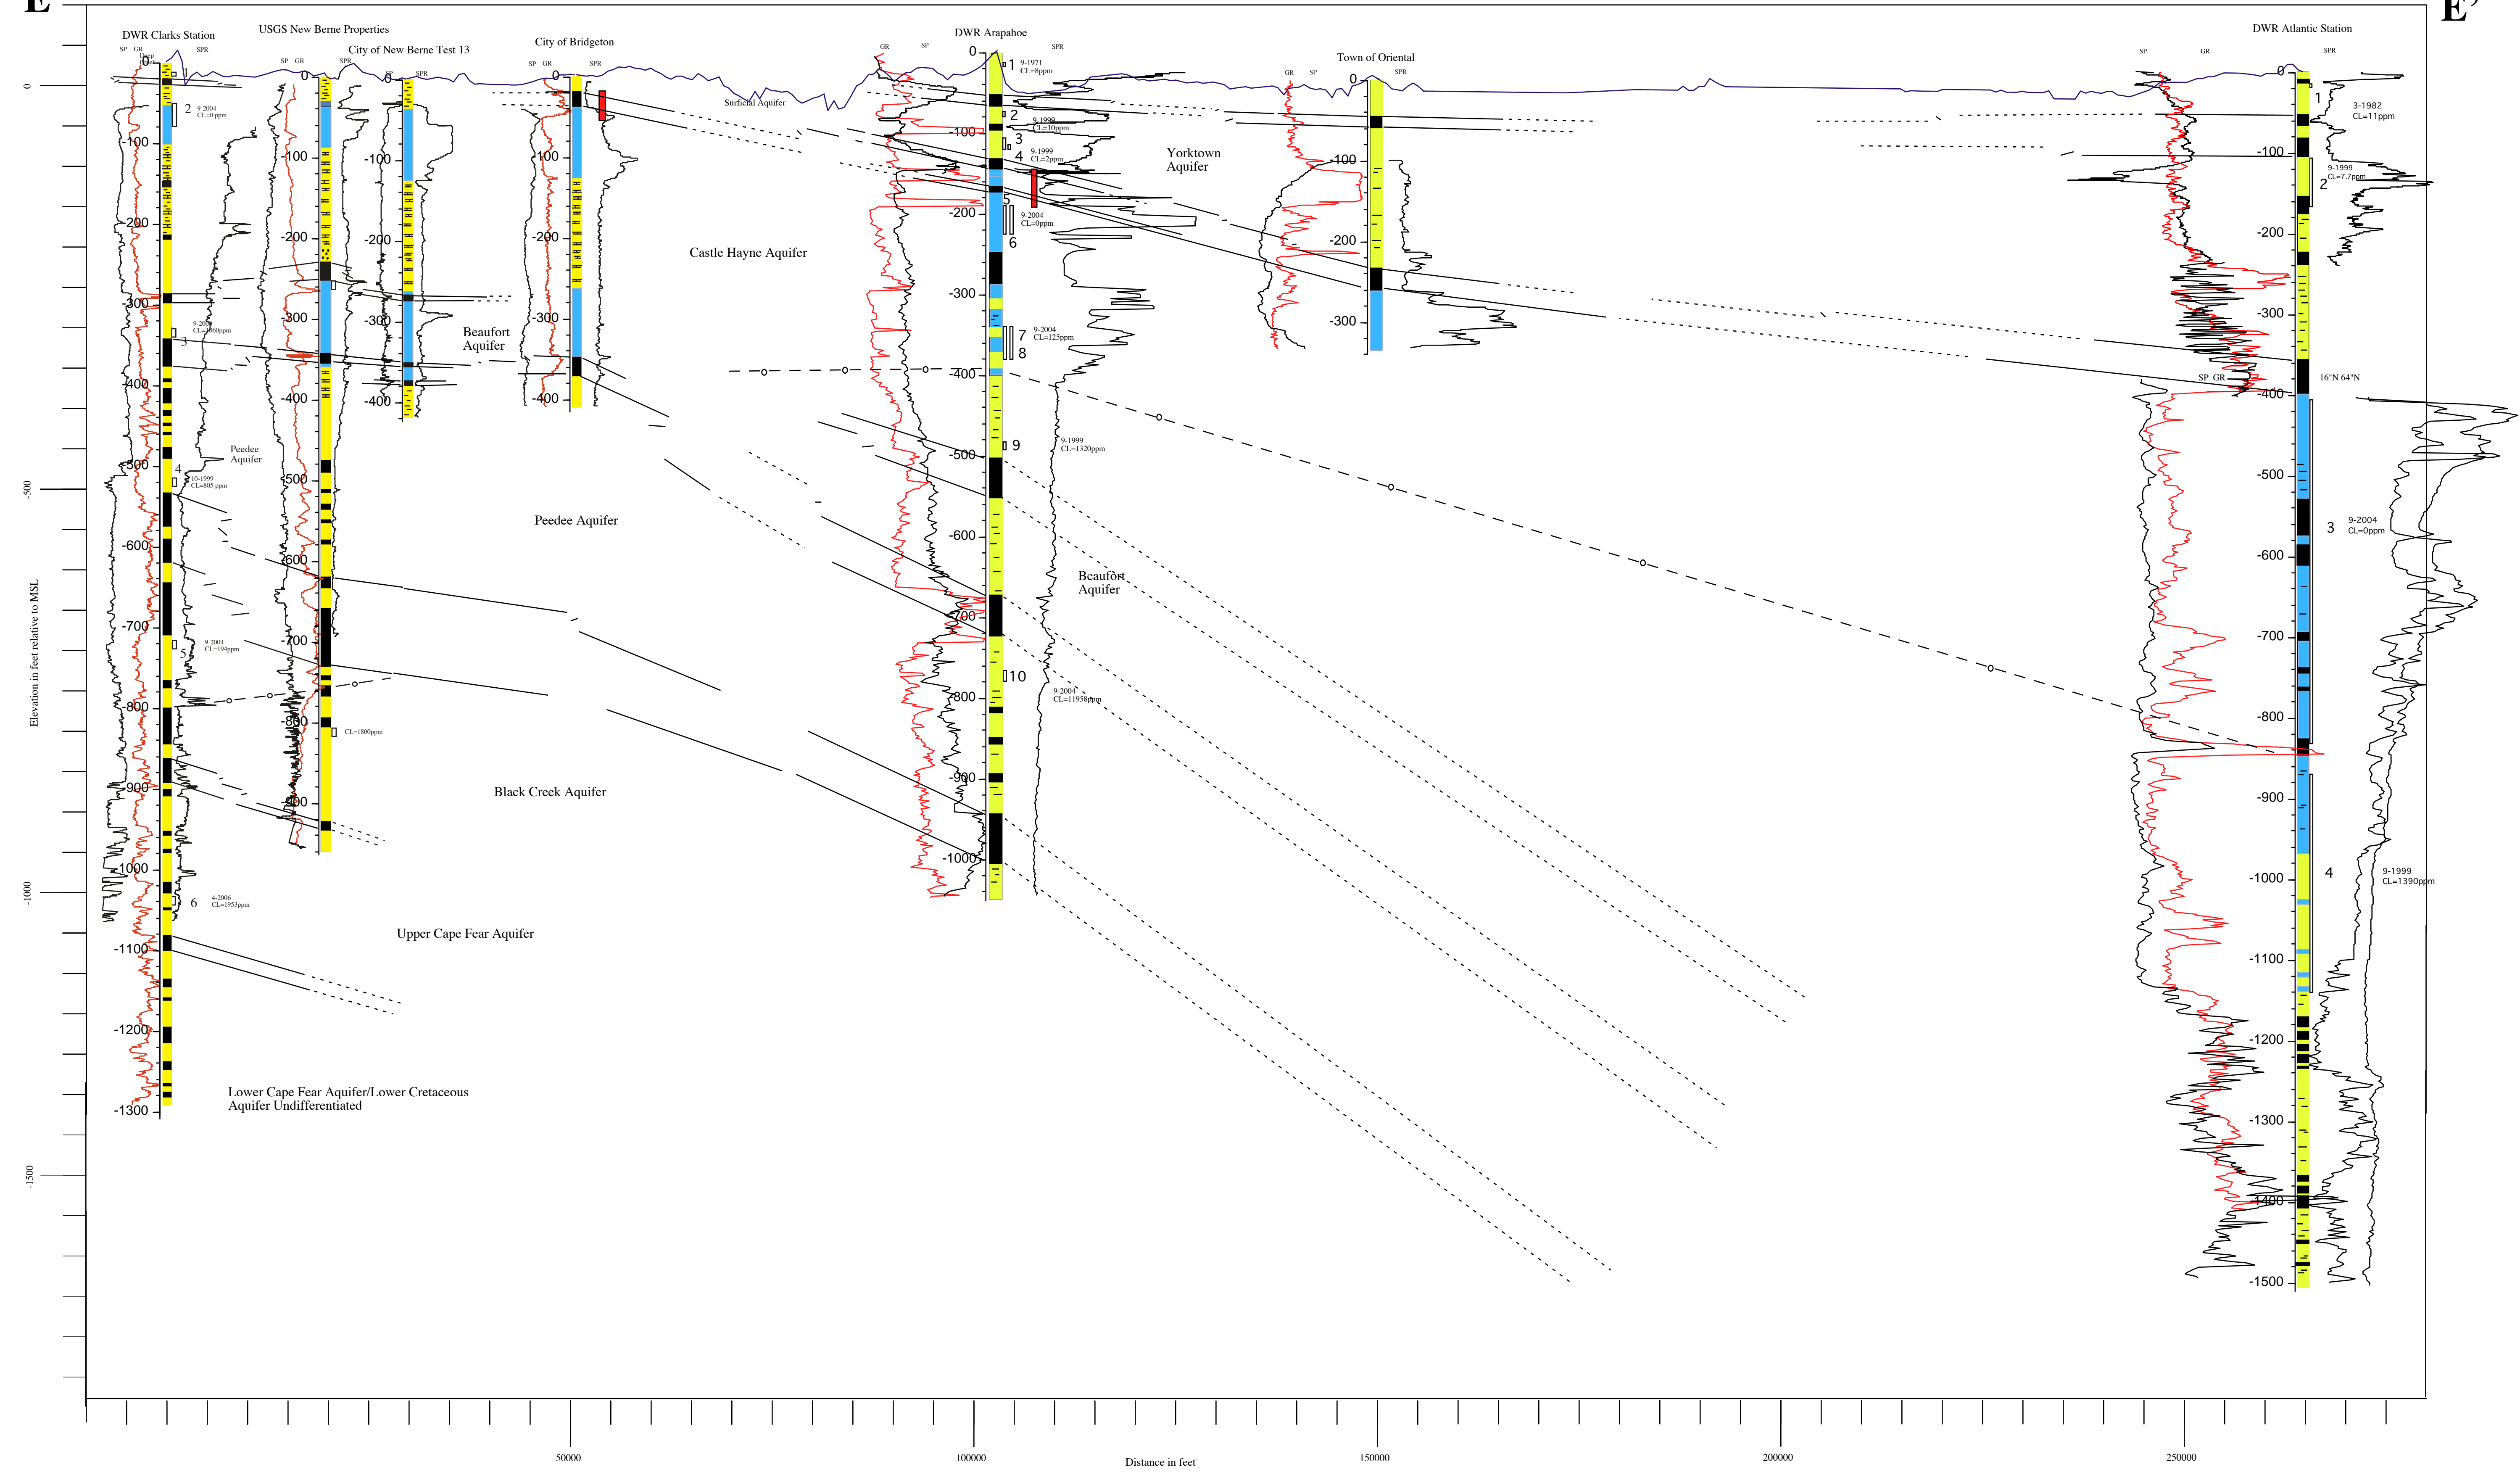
E

E'

DWR Clarks Station
SP GR
SPR
0
2 9-2004 CL=0 ppm
-100
-200
-300
3 9-2004 CL=1060ppm
-400
Peedee Aquifer
-500
4 10-1999 CL=805 ppm
-600
-700
5 9-2004 CL=194ppm
-800
-900
-1000
6 4-2006 CL=1953ppm
-1100
-1200
-1300

USGS New Berne Properties
SP GR
SPR
0
-100
-200
-300
-400
-500
-600
-700
-800
CL=1800ppm
-900

City of New Berne Test 13
SP SPR
0
-100
-200
-300
-400

City of Bridgeton
SP GR SPR
0
-100
-200
-300
-400

DWR Arapahoe
GR SP SPR
0
1 9-1971 CL=8ppm
-100
2 9-1999 CL=10ppm
3
4 9-1999 CL=2ppm
5
-200
9-2004 CL=0ppm
6
-300
7 9-2004 CL=125ppm
8
-400
9 9-1999 CL=1320ppm
-500
-600
-700
10
-800
9-2004 CL=11958ppm
-900
-1000

Town of Oriental
GR SP SPR
0
-100
-200
-300

DWR Atlantic Station
SP GR SPR
0
1 3-1982 CL=11ppm
-100
2 9-1999 CL=7.7ppm
-200
-300
16"N 64"N
SP GR
-400
-500
3 9-2004 CL=0ppm
-600
-700
-800
-900
-1000
4 9-1999 CL=1390ppm
-1100
-1200
-1300
-1400
-1500

Surficial Aquifer
Yorktown Aquifer
Castle Hayne Aquifer
Beaufort Aquifer
Peedee Aquifer
Beaufort Aquifer
Black Creek Aquifer
Upper Cape Fear Aquifer
Lower Cape Fear Aquifer/Lower Cretaceous Aquifer Undifferentiated

Elevation in feet relative to MSL
0
-500
-1000
-1500

50000
100000
Distance in feet
150000
200000
250000